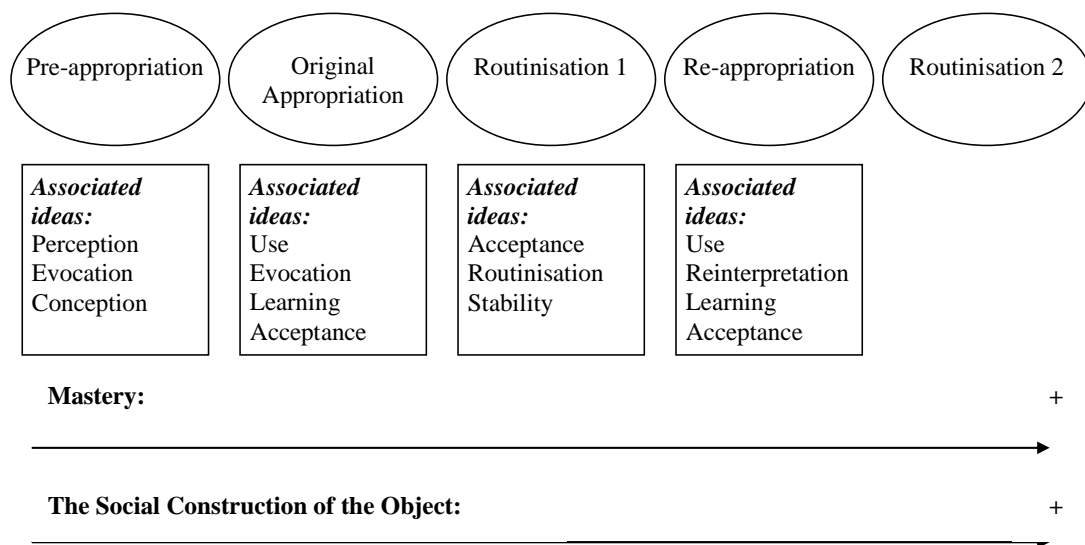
Pre-appropriation

Original Appropriation

Routinisation 1

Re-appropriation

Routinisation 2

***Associated ideas:***
Perception
Evocation
Conception

***Associated ideas:***
Use
Evocation
Learning
Acceptance

***Associated ideas:***
Acceptance
Routinisation
Stability

***Associated ideas:***
Use
Reinterpretation
Learning
Acceptance

**Mastery:** +

**The Social Construction of the Object:** +